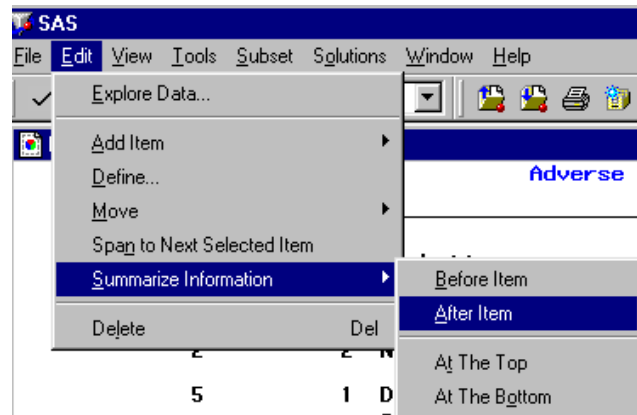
SAS

File Edit View Tools Subset Solutions Window Help

Explore Data...

Add Item

Define...

Move

Span to Next Selected Item

Summarize Information

Delete Del

Before Item

After Item

At The Top

At The Bottom

Adverse

2 2 N

5 1 D